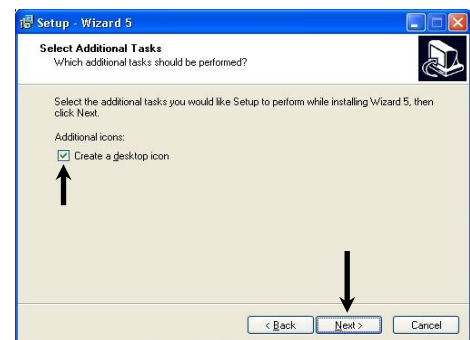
Setup - Wizard 5

Select Additional Tasks
Which additional tasks should be performed?

Select the additional tasks you would like Setup to perform while installing Wizard 5, then click Next.

Additional icons:

Create a desktop icon

< Back
Next >
Cancel